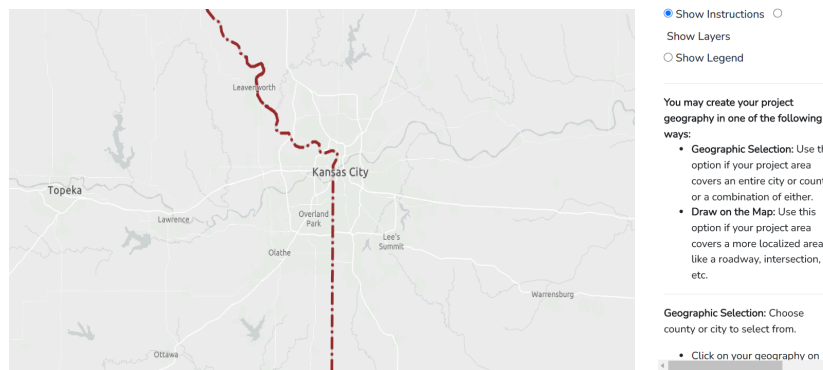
Leavenworth
Topeka
Kansas City
Lawrence
Overland Park
Lee's Summit
Olathe
Warrensburg
Ottawa

Show Instructions
Show Layers
Show Legend

You may create your project geography in one of the following ways:

- **Geographic Selection:** Use th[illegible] option if your project area covers an entire city or count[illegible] or a combination of either.
- **Draw on the Map:** Use this option if your project area covers a more localized area like a roadway, intersection, etc.

**Geographic Selection:** Choose county or city to select from.

- Click on your geography on